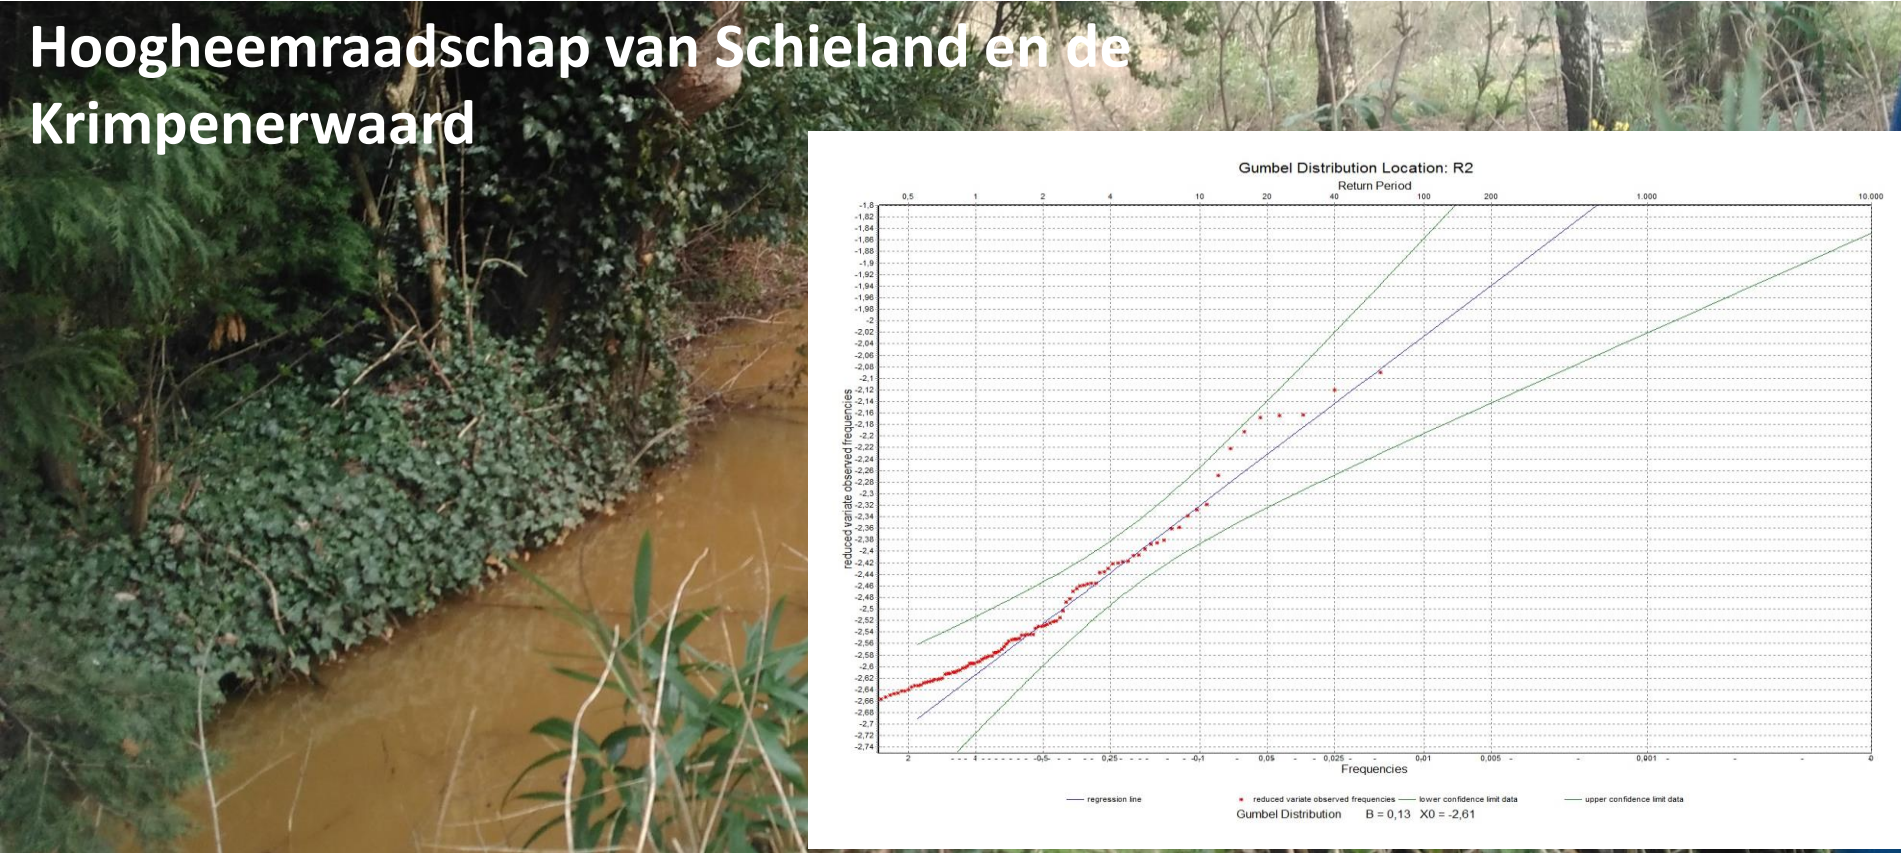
Hoogheemraadschap van Schieland en de Krimpenerwaard

Gumbel Distribution Location: R2

Return Period

0,5 1 2 4 10 20 40 100 200 1.000 10.000

-1,8
-1,82
-1,84
-1,86
-1,88
-1,9
-1,92
-1,94
-1,96
-1,98
-2
-2,02
-2,04
-2,06
-2,08
-2,1
-2,12
-2,14
-2,16
-2,18
-2,2
-2,22
-2,24
-2,26
-2,28
-2,3
-2,32
-2,34
-2,36
-2,38
-2,4
-2,42
-2,44
-2,46
-2,48
-2,5
-2,52
-2,54
-2,56
-2,58
-2,6
-2,62
-2,64
-2,66
-2,68
-2,7
-2,72
-2,74

reduced variate observed frequencies

2 1 0,5 0,25 0,1 0,05 0,025 0,01 0,005 0,001 0

Frequencies

regression line
reduced variate observed frequencies
lower confidence limit data
upper confidence limit data

Gumbel Distribution B = 0,13 X0 = -2,61